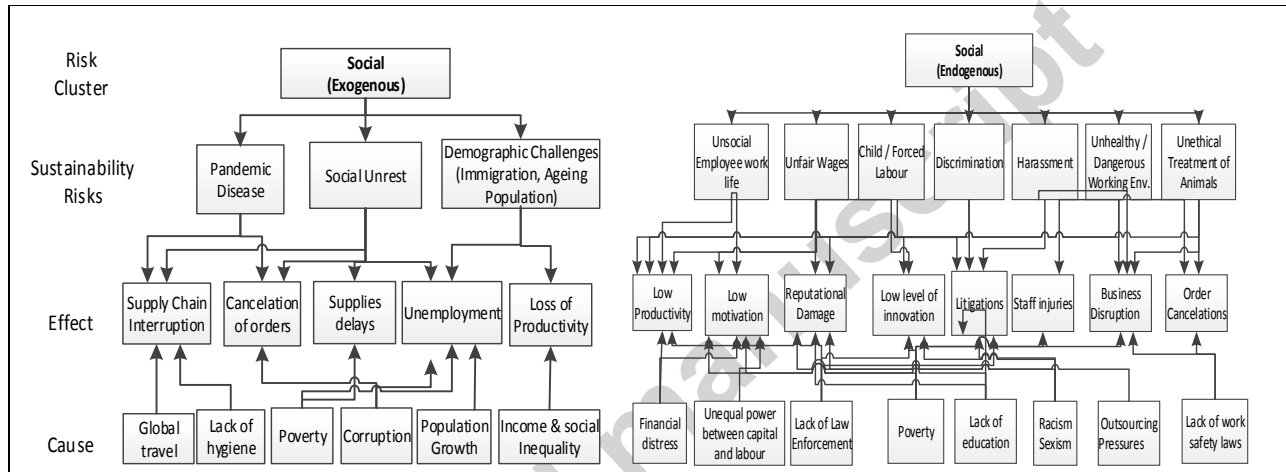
Risk Cluster

Sustainability Risks

Effect

Cause

Social (Exogenous)

Pandemic Disease

Social Unrest

Demographic Challenges (Immigration, Ageing Population)

Supply Chain Interruption

Cancelation of orders

Supplies delays

Unemployment

Loss of Productivity

Global travel

Lack of hygiene

Poverty

Corruption

Population Growth

Income & social Inequality

Social (Endogenous)

Unsocial Employee work life

Unfair Wages

Child / Forced Labour

Discrimination

Harassment

Unhealthy / Dangerous Working Env.

Unethical Treatment of Animals

Low Productivity

Low motivation

Reputational Damage

Low level of innovation

Litigations

Staff injuries

Business Disruption

Order Cancelations

Financial distress

Unequal power between capital and labour

Lack of Law Enforcement

Poverty

Lack of education

Racism Sexism

Outsourcing Pressures

Lack of work safety laws